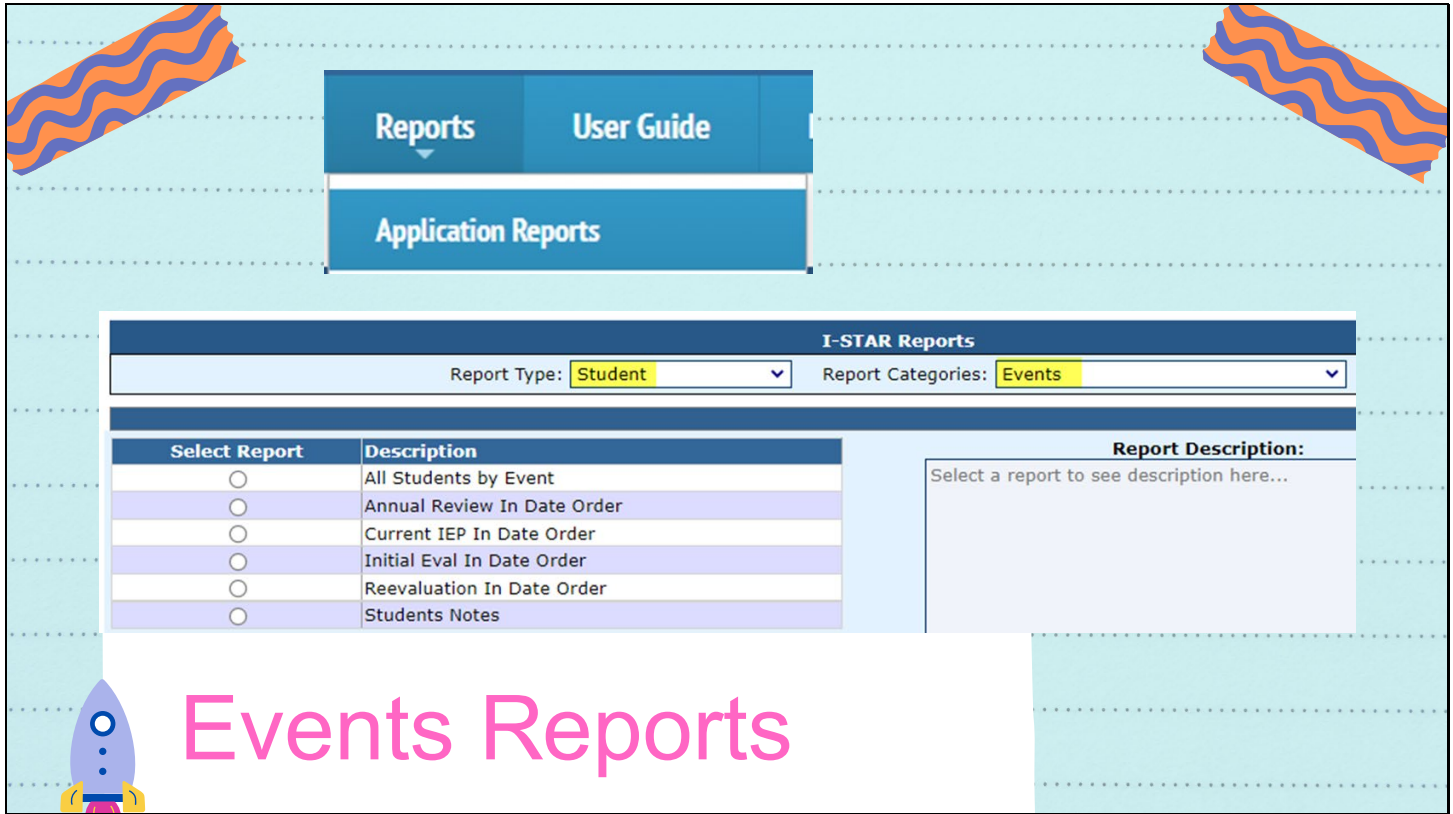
Reports User Guide

Application Reports

I-STAR Reports

Report Type: Student

Report Categories: Events

| Select Report | Description |
|---|---|
| ○ | All Students by Event |
| ○ | Annual Review In Date Order |
| ○ | Current IEP In Date Order |
| ○ | Initial Eval In Date Order |
| ○ | Reevaluation In Date Order |
| ○ | Students Notes |

Report Description:

Select a report to see description here...

Events Reports